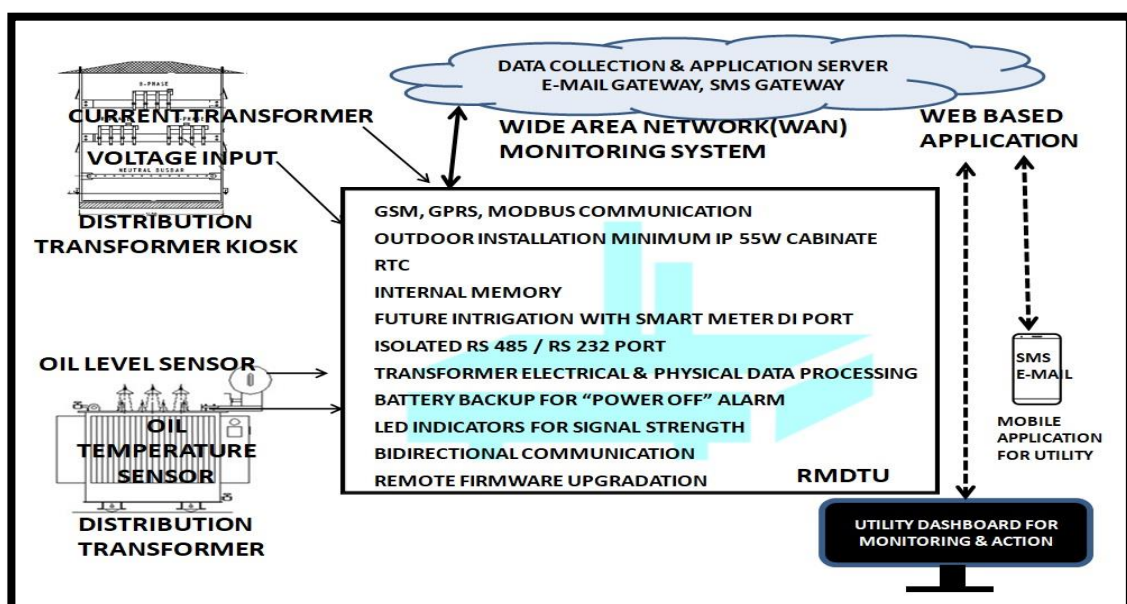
DATA COLLECTION & APPLICATION SERVER
E-MAIL GATEWAY, SMS GATEWAY

3-PHASE

CURRENT TRANSFORMER

VOLTAGE INPUT

NEUTRAL BUSBAR

DISTRIBUTION TRANSFORMER KIOSK

WIDE AREA NETWORK(WAN) MONITORING SYSTEM

WEB BASED APPLICATION

GSM, GPRS, MODBUS COMMUNICATION
OUTDOOR INSTALLATION MINIMUM IP 55W CABINATE
RTC
INTERNAL MEMORY
FUTURE INTRIGATION WITH SMART METER DI PORT
ISOLATED RS 485 / RS 232 PORT
TRANSFORMER ELECTRICAL & PHYSICAL DATA PROCESSING
BATTERY BACKUP FOR "POWER OFF" ALARM
LED INDICATORS FOR SIGNAL STRENGTH
BIDIRECTIONAL COMMUNICATION
REMOTE FIRMWARE UPGRADATION

RMDTU

OIL LEVEL SENSOR

OIL TEMPERATURE SENSOR

DISTRIBUTION TRANSFORMER

SMS
E-MAIL

MOBILE APPLICATION FOR UTILITY

UTILITY DASHBOARD FOR MONITORING & ACTION